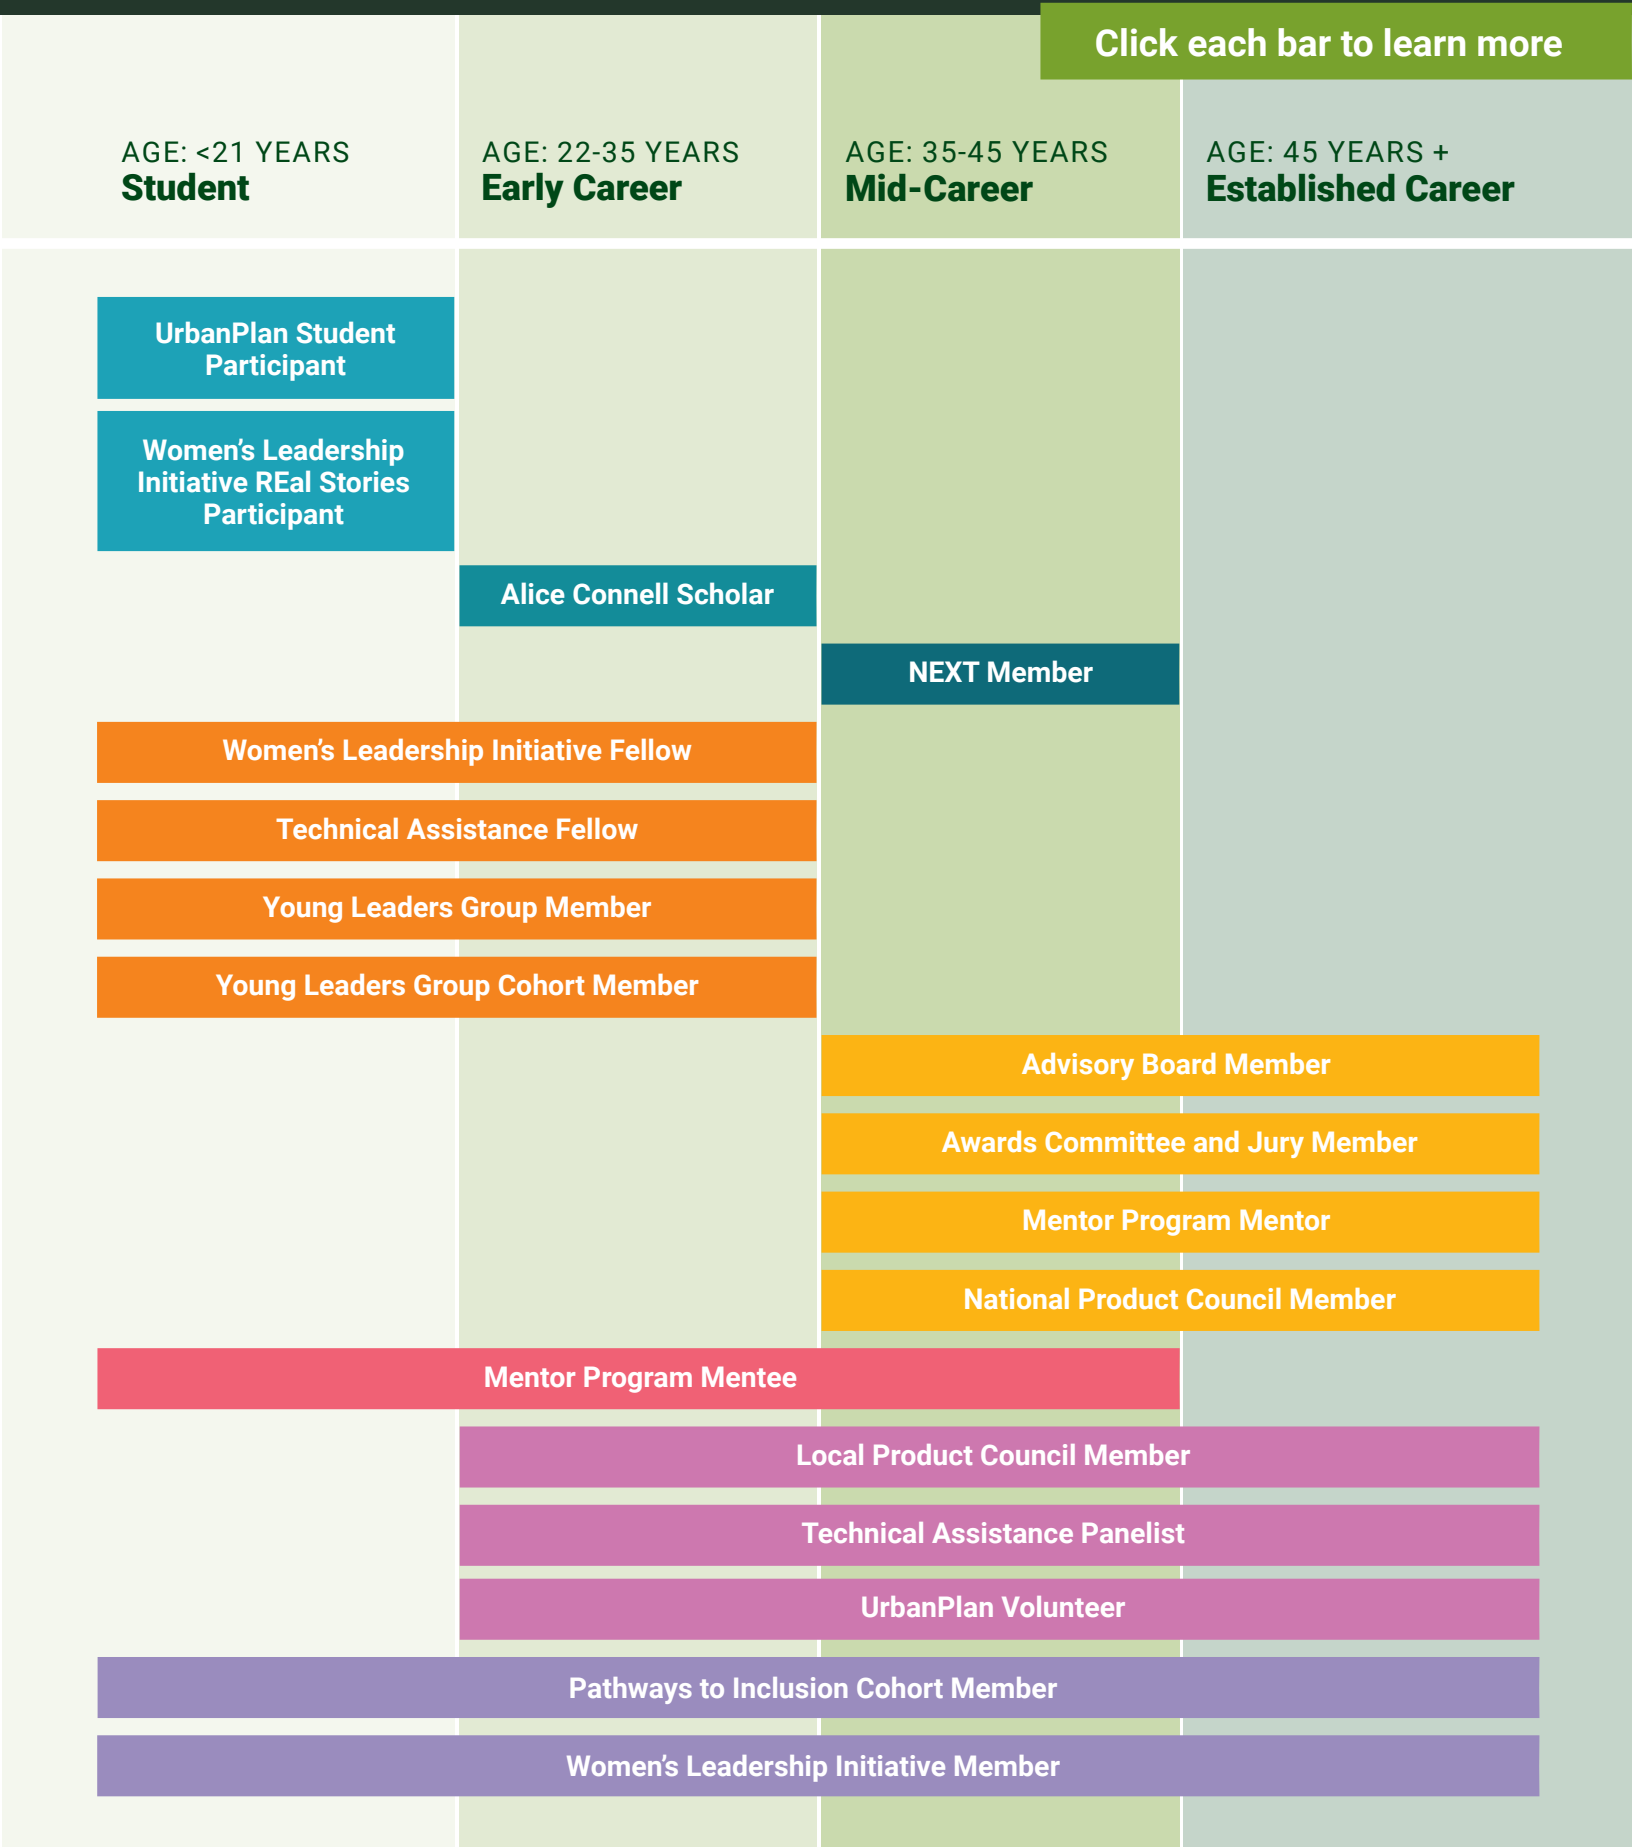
Click each bar to learn more

AGE: <21 YEARS
Student

AGE: 22-35 YEARS
Early Career

AGE: 35-45 YEARS
Mid-Career

AGE: 45 YEARS +
Established Career

UrbanPlan Student Participant

Women's Leadership Initiative REal Stories Participant

Alice Connell Scholar

NEXT Member

Women's Leadership Initiative Fellow

Technical Assistance Fellow

Young Leaders Group Member

Young Leaders Group Cohort Member

Advisory Board Member

Awards Committee and Jury Member

Mentor Program Mentor

National Product Council Member

Mentor Program Mentee

Local Product Council Member

Technical Assistance Panelist

UrbanPlan Volunteer

Pathways to Inclusion Cohort Member

Women's Leadership Initiative Member